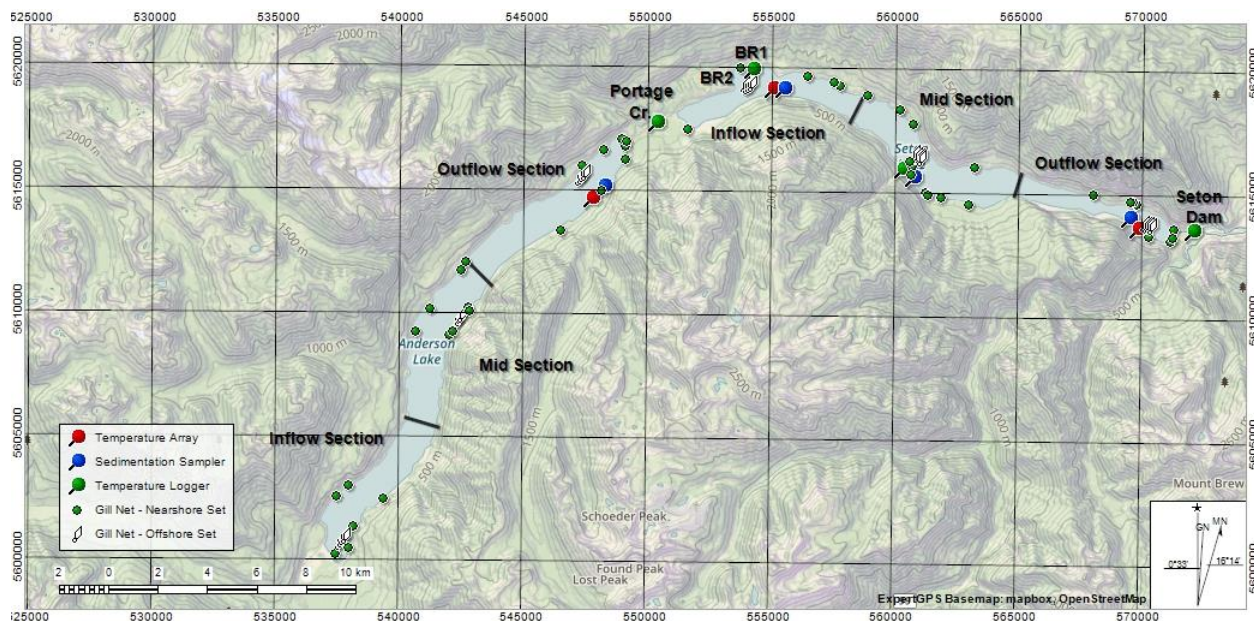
525000 530000 535000 540000 545000 550000 555000 560000 565000 570000

5620000
5615000
5610000
5605000
5600000

5620000
5615000
5610000
5605000
5600000

2000 m
2000 m
1500 m
1000 m
500 m
1500 m
500 m
1500 m
2000 m
2500 m
1000 m
500 m
500 m

BR1
BR2
Portage Cr
Inflow Section
Mid Section
Outflow Section
Outflow Section
Seton Dam
Seton
Anderson Lake
Mid Section
Inflow Section
Mount Brew
Schoeder Peak
Found Peak
Lost Peak

Temperature Array
Sedimentation Sampler
Temperature Logger
Gill Net - Nearshore Set
Gill Net - Offshore Set

2 0 2 4 6 8 10 km

GN MN
0°33'
16°14'

ExpertGPS Basemap: mapbox, OpenStreetMap

525000 530000 535000 540000 545000 550000 555000 560000 565000 570000